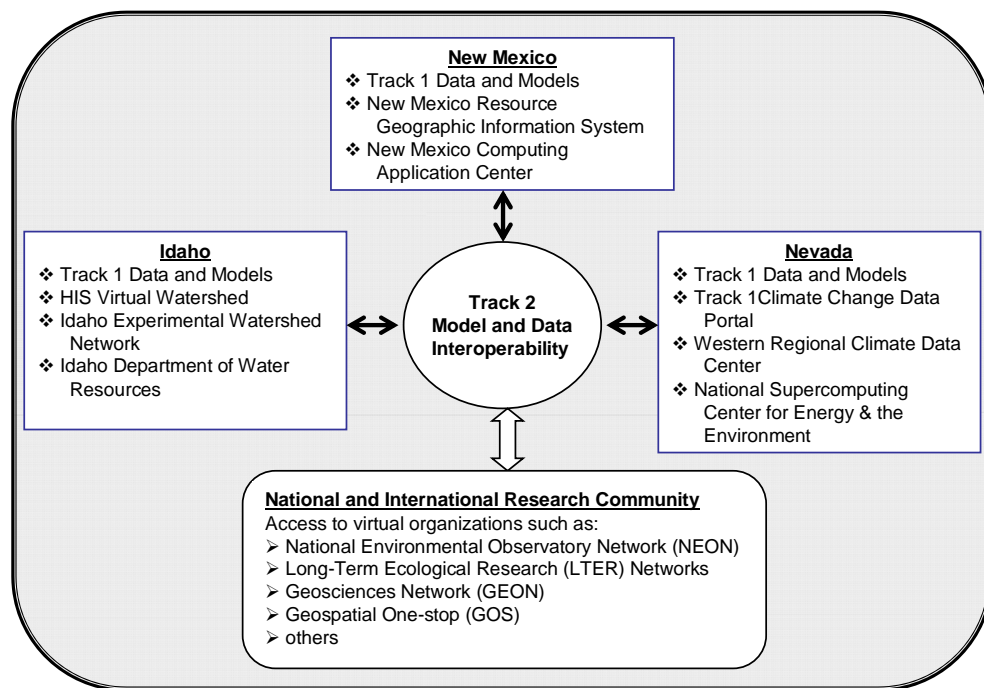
New Mexico
❖ Track 1 Data and Models
❖ New Mexico Resource Geographic Information System
❖ New Mexico Computing Application Center

Idaho
❖ Track 1 Data and Models
❖ HIS Virtual Watershed
❖ Idaho Experimental Watershed Network
❖ Idaho Department of Water Resources

Track 2
Model and Data Interoperability

Nevada
❖ Track 1 Data and Models
❖ Track 1Climate Change Data Portal
❖ Western Regional Climate Data Center
❖ National Supercomputing Center for Energy & the Environment

National and International Research Community
Access to virtual organizations such as:
➢ National Environmental Observatory Network (NEON)
➢ Long-Term Ecological Research (LTER) Networks
➢ Geosciences Network (GEON)
➢ Geospatial One-stop (GOS)
➢ others